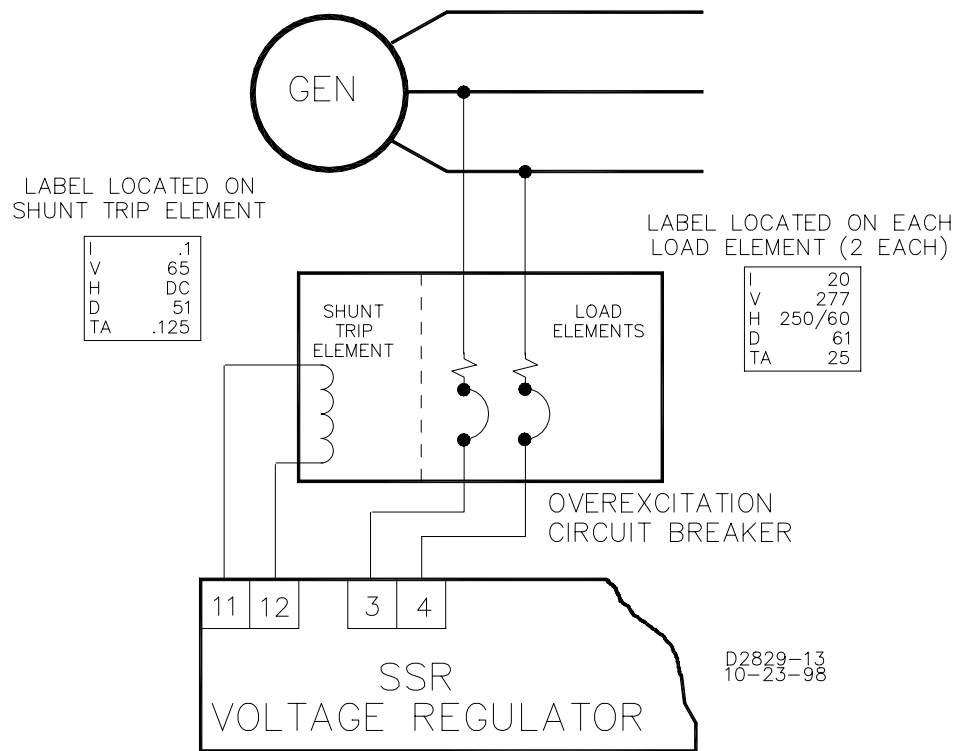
GEN

LABEL LOCATED ON SHUNT TRIP ELEMENT

| I | .1 |
|---|---|
| V | 65 |
| H | DC |
| D | 51 |
| TA | .125 |

LABEL LOCATED ON EACH LOAD ELEMENT (2 EACH)

| I | 20 |
|---|---|
| V | 277 |
| H | 250/60 |
| D | 61 |
| TA | 25 |

SHUNT TRIP ELEMENT

LOAD ELEMENTS

OVEREXCITATION CIRCUIT BREAKER

11 12 3 4

SSR VOLTAGE REGULATOR

D2829-13
10-23-98